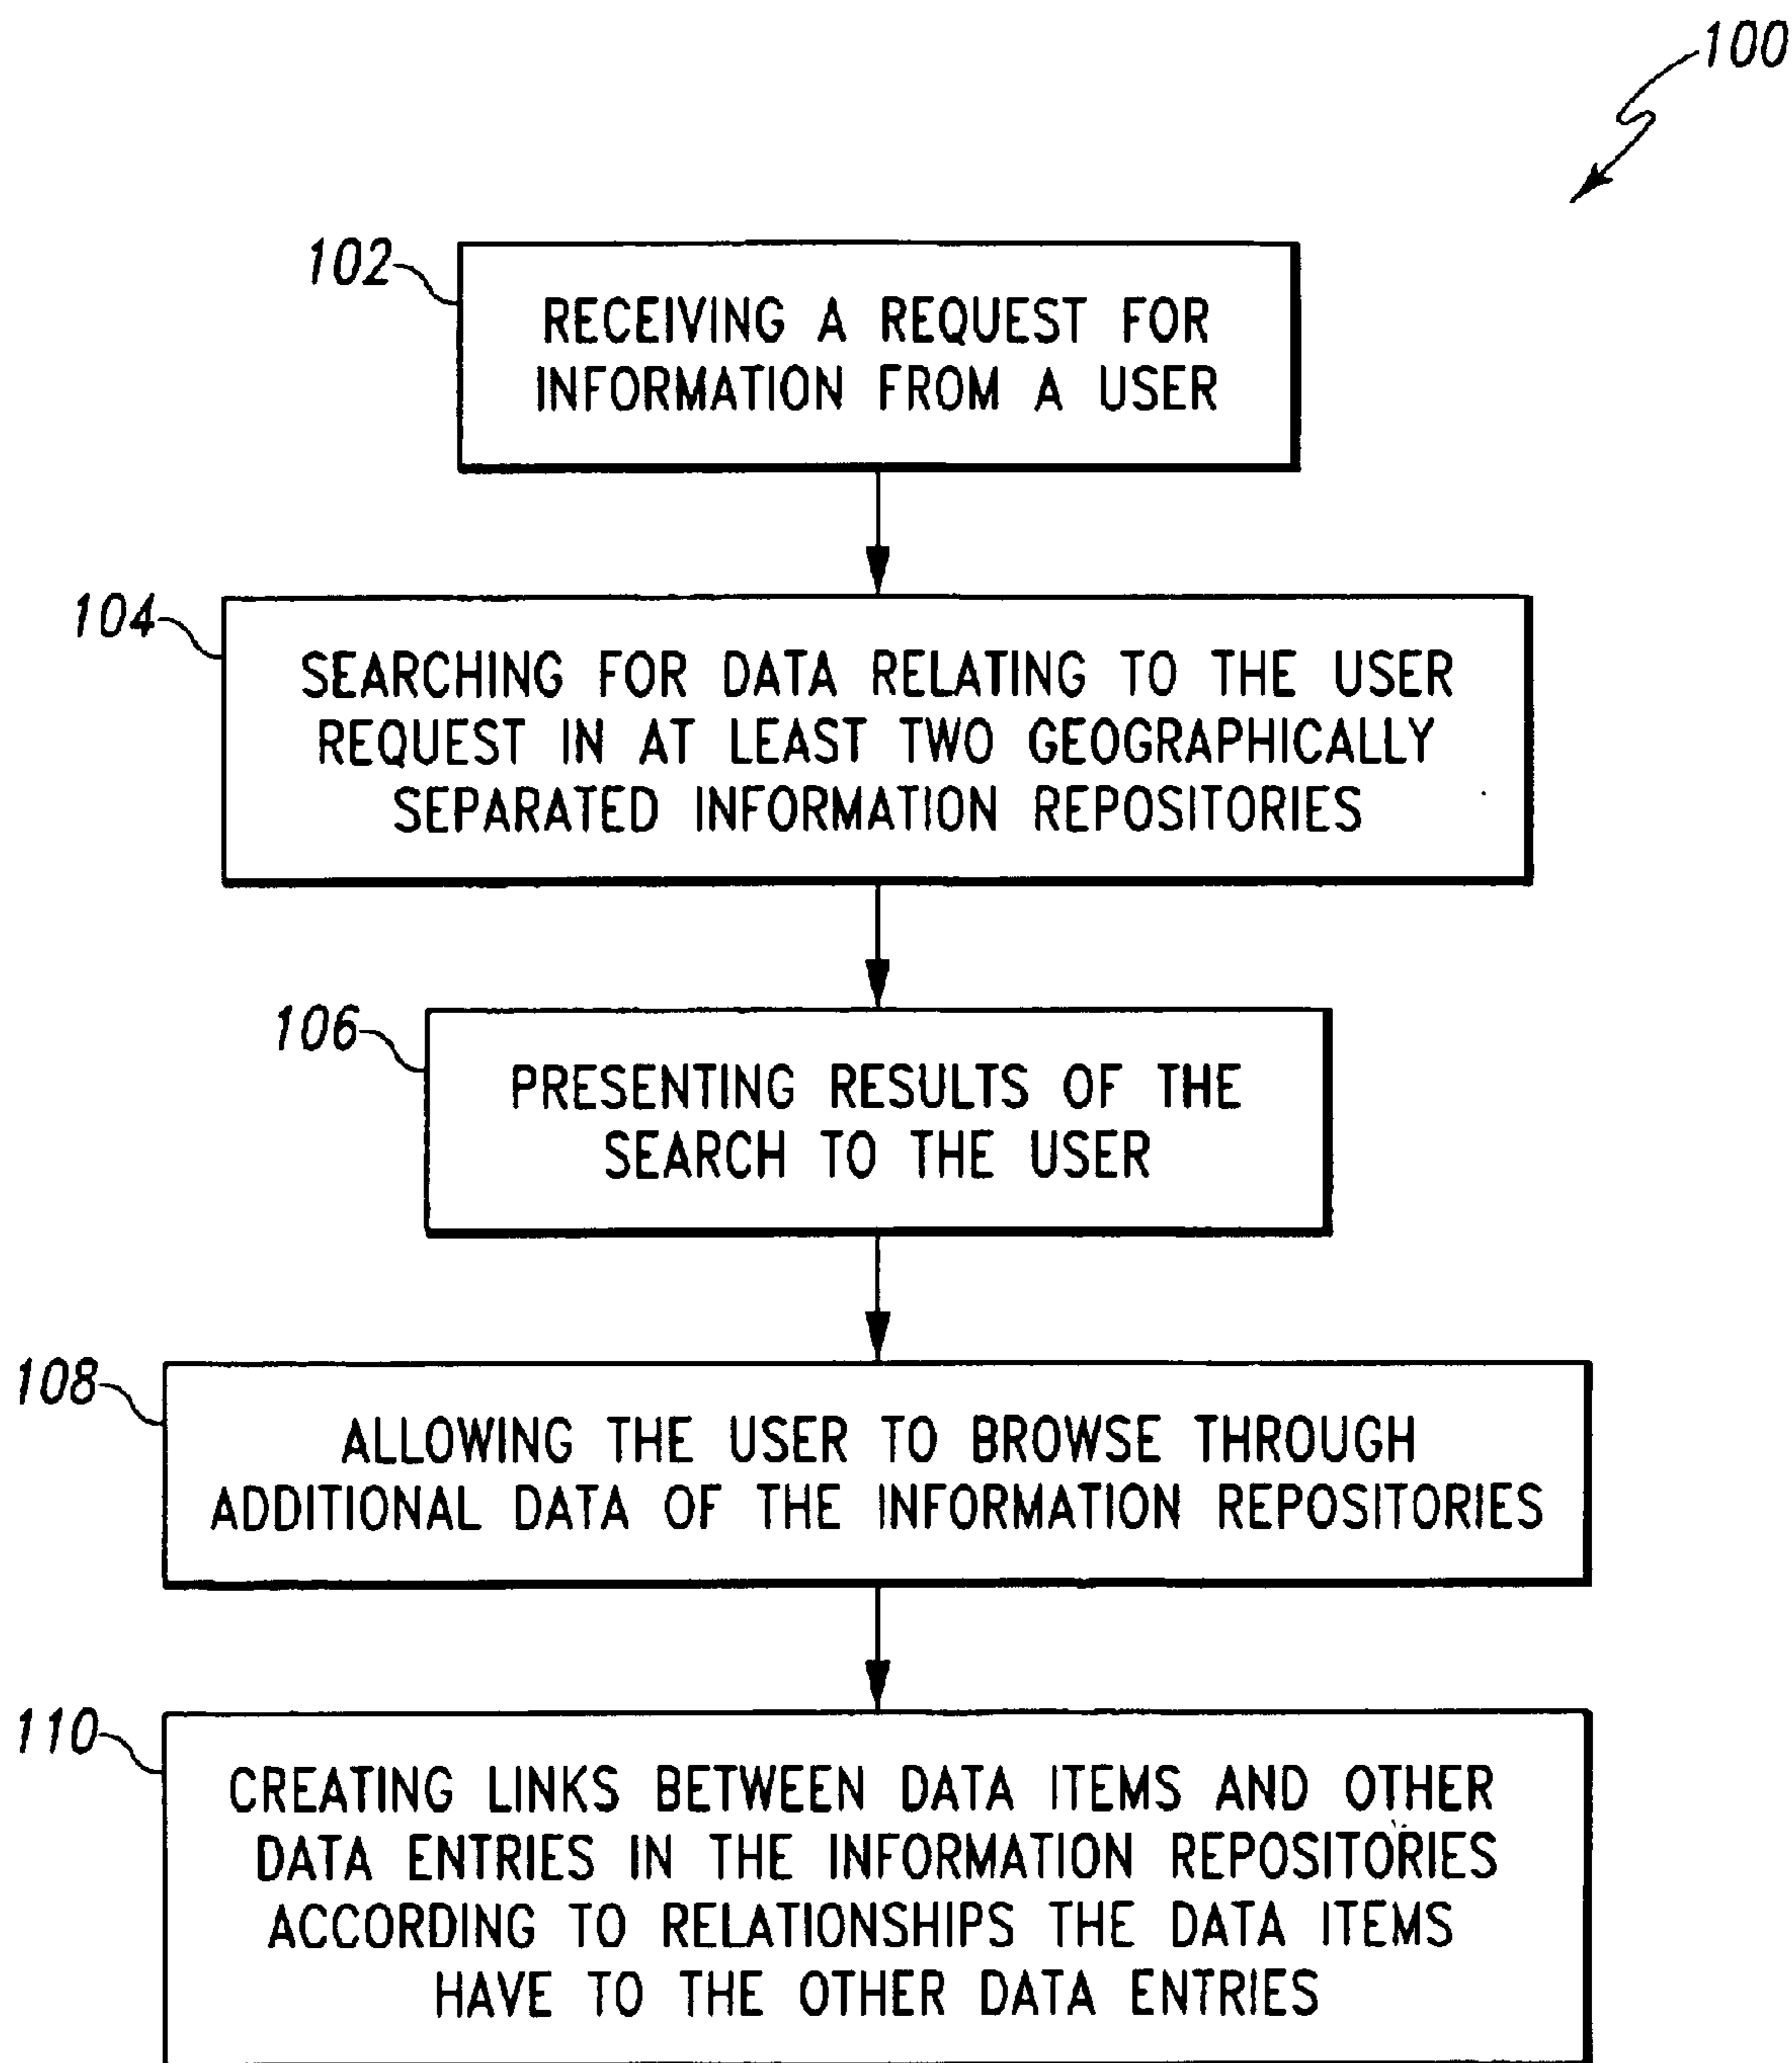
100

102

RECEIVING A REQUEST FOR INFORMATION FROM A USER

104

SEARCHING FOR DATA RELATING TO THE USER REQUEST IN AT LEAST TWO GEOGRAPHICALLY SEPARATED INFORMATION REPOSITORIES

106

PRESENTING RESULTS OF THE SEARCH TO THE USER

108

ALLOWING THE USER TO BROWSE THROUGH ADDITIONAL DATA OF THE INFORMATION REPOSITORIES

110

CREATING LINKS BETWEEN DATA ITEMS AND OTHER DATA ENTRIES IN THE INFORMATION REPOSITORIES ACCORDING TO RELATIONSHIPS THE DATA ITEMS HAVE TO THE OTHER DATA ENTRIES